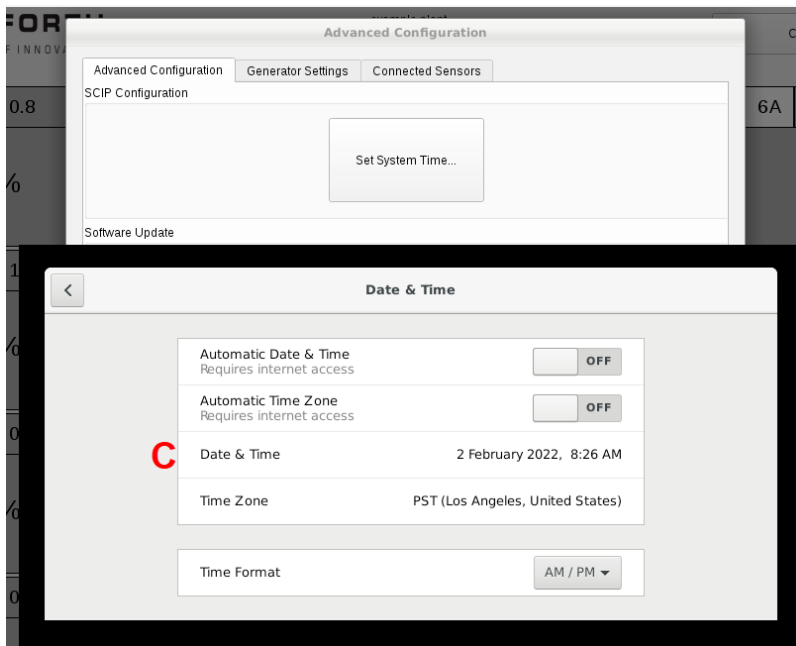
FORC
F INNOVA
0.8
6A
Advanced Configuration
Advanced Configuration | Generator Settings | Connected Sensors
SCIP Configuration
Set System Time...
Software Update

Date & Time
Automatic Date & Time
Requires internet access
OFF
Automatic Time Zone
Requires internet access
OFF
C
Date & Time 2 February 2022, 8:26 AM
Time Zone PST (Los Angeles, United States)
Time Format AM / PM